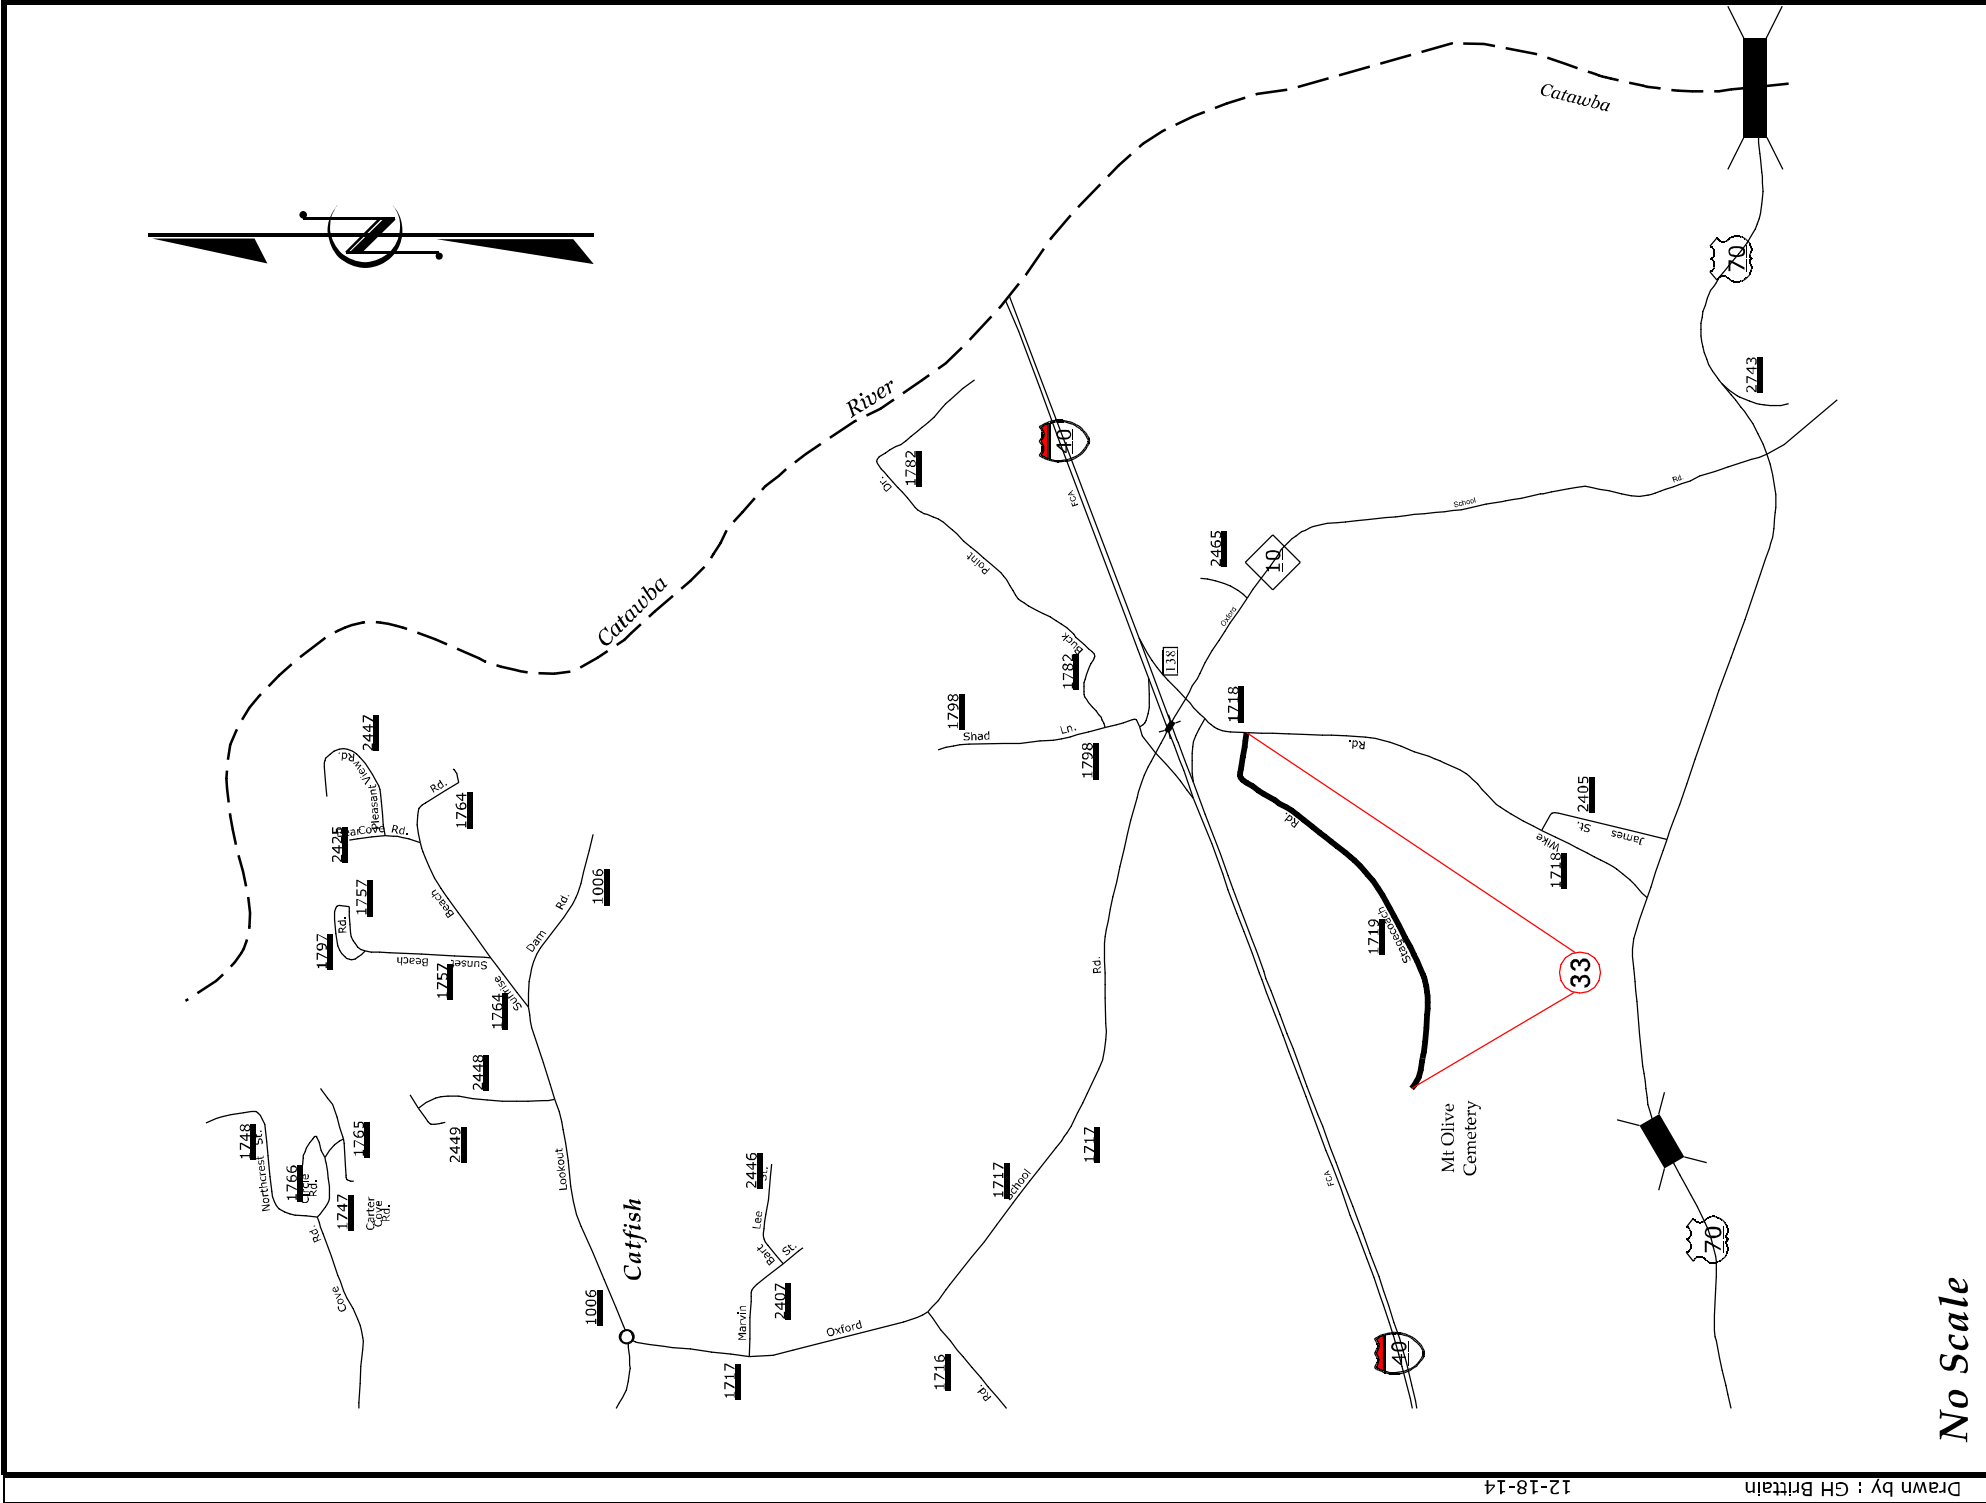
Catawba

River

Catawba

70

2743

40

1782

Dr.

Point

Buck

1782

FCA

2465

10

School

Rd

Oxford

138

1798

Shad

Ln.

1798

1718

Rd.

2405

St.

James

Wike

1718

Rd.

1719

Stagecoach

33

Mt Olive Cemetery

2447

View Rd.

Pleasant

Rd.

1764

2426

Cove

Rd.

1757

Rd.

1797

Beach

Sunset

Beach

1757

Sunrise

1764

Dam

Rd.

1006

Rd.

2448

2449

1748

St.

Northcrest

1766

Circle Rd.

1765

1747

Carter Cove Rd.

Rd.

Cove

Lookout

Catfish

1006

2446

St.

Lee

Bart

St.

2407

Marvin

1717

Oxford

1717

School

1717

1716

Rd

FCA

40

70

No Scale

Drawn by : GH Brittain 12-18-14